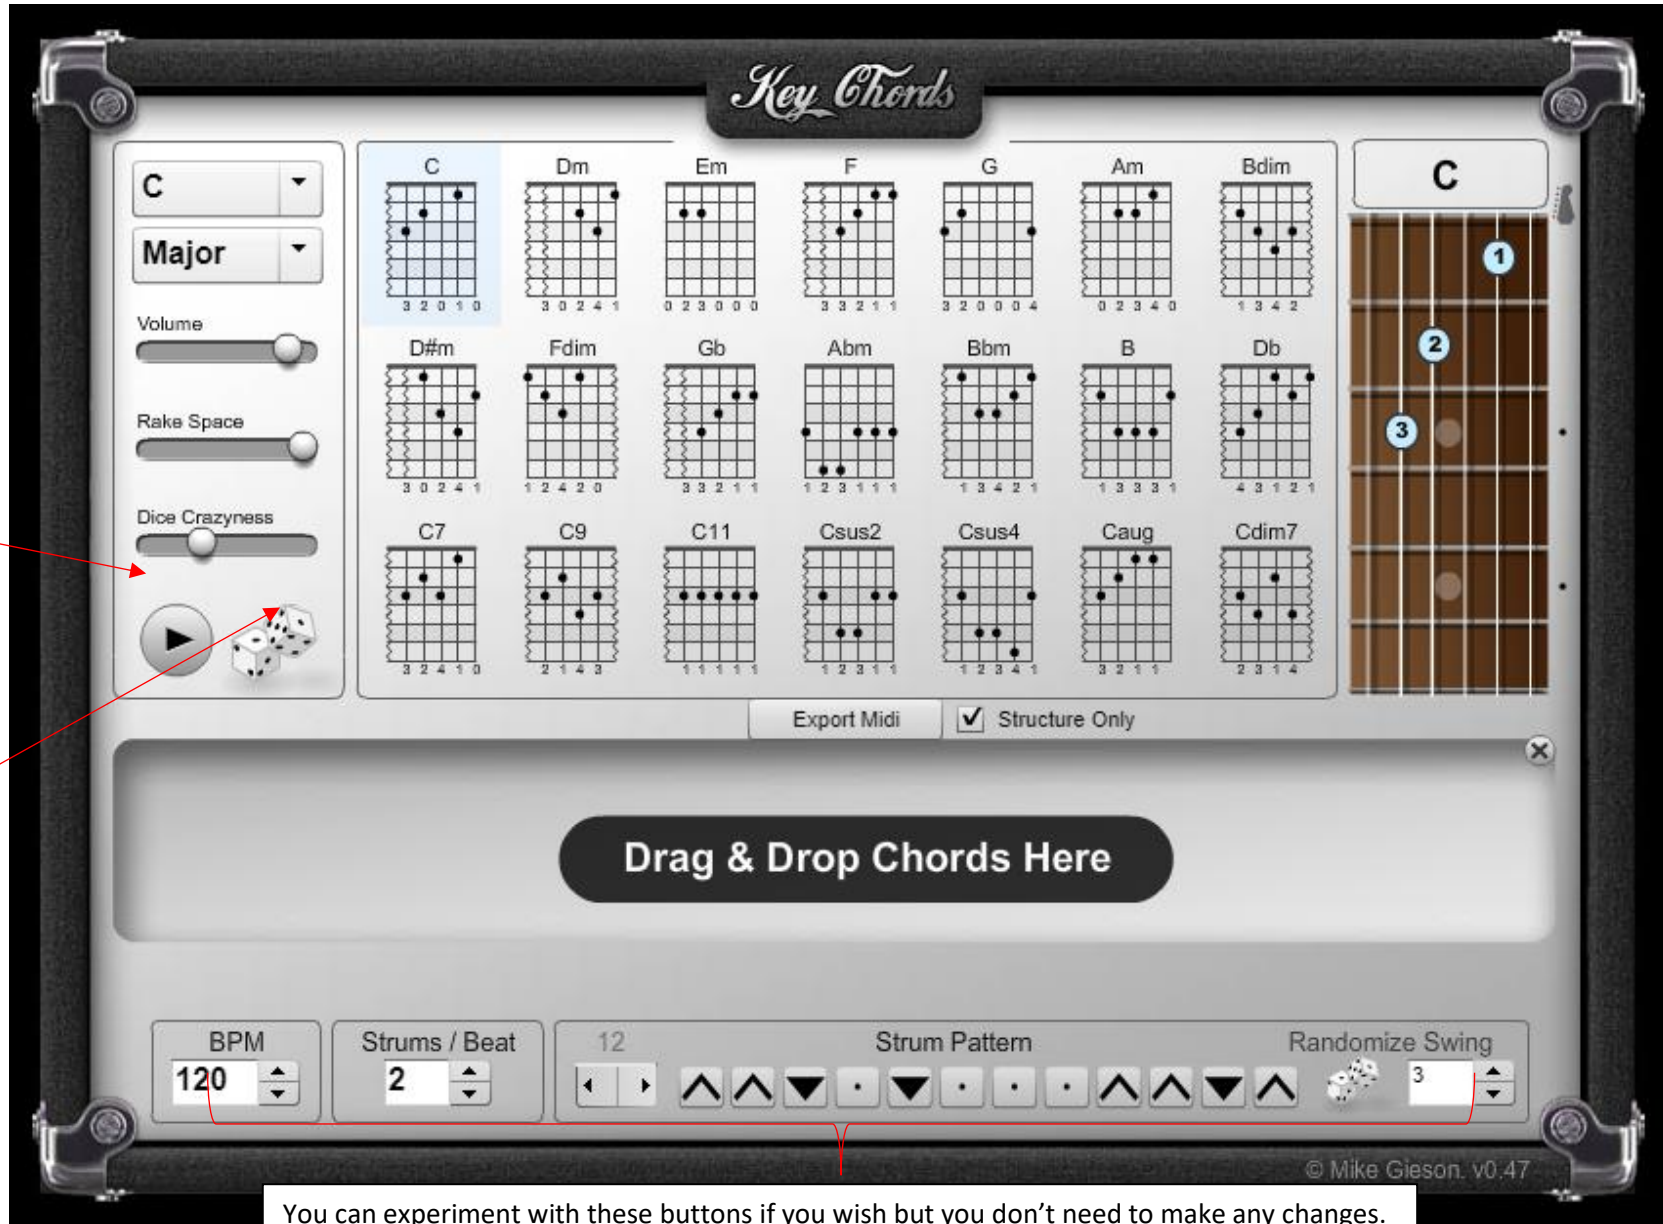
Key Chords

C
Major
Volume
Rake Space
Dice Crazyness

C
3 2 0 1 0
Dm
3 0 2 4 1
Em
0 2 3 0 0 0
F
3 3 2 1 1
G
3 2 0 0 0 4
Am
0 2 3 4 0
Bdim
1 3 4 2

D#m
3 0 2 4 1
Fdim
1 2 4 2 0
Gb
3 3 2 1 1
Abm
1 2 3 1 1 1
Bbm
1 3 4 2 1
B
1 3 3 3 1
Db
4 3 1 2 1

C7
3 2 4 1 0
C9
2 1 4 3
C11
1 1 1 1 1
Csus2
1 2 3 1 1
Csus4
1 2 3 4 1
Caug
3 2 1 1
Cdim7
2 3 1 4

C
1
2
3

Export Midi
Structure Only

Drag & Drop Chords Here

BPM
120
Strums / Beat
2
12
Strum Pattern
Randomize Swing
3

© Mike Gleson. v0.47

You can experiment with these buttons if you wish but you don’t need to make any changes.